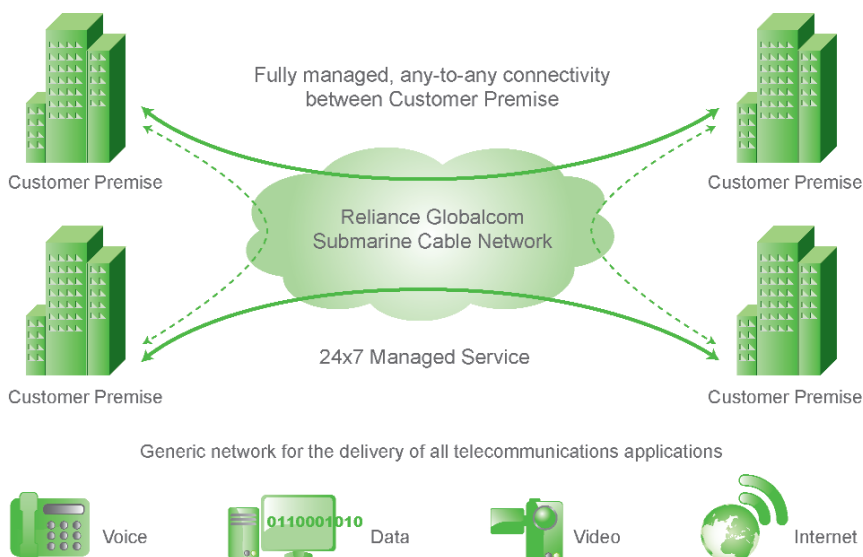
Fully managed, any-to-any connectivity between Customer Premise

Customer Premise

Customer Premise

Reliance Globalcom Submarine Cable Network

Customer Premise

Customer Premise

24x7 Managed Service

Generic network for the delivery of all telecommunications applications

Voice

0110001010

Data

Video

Internet